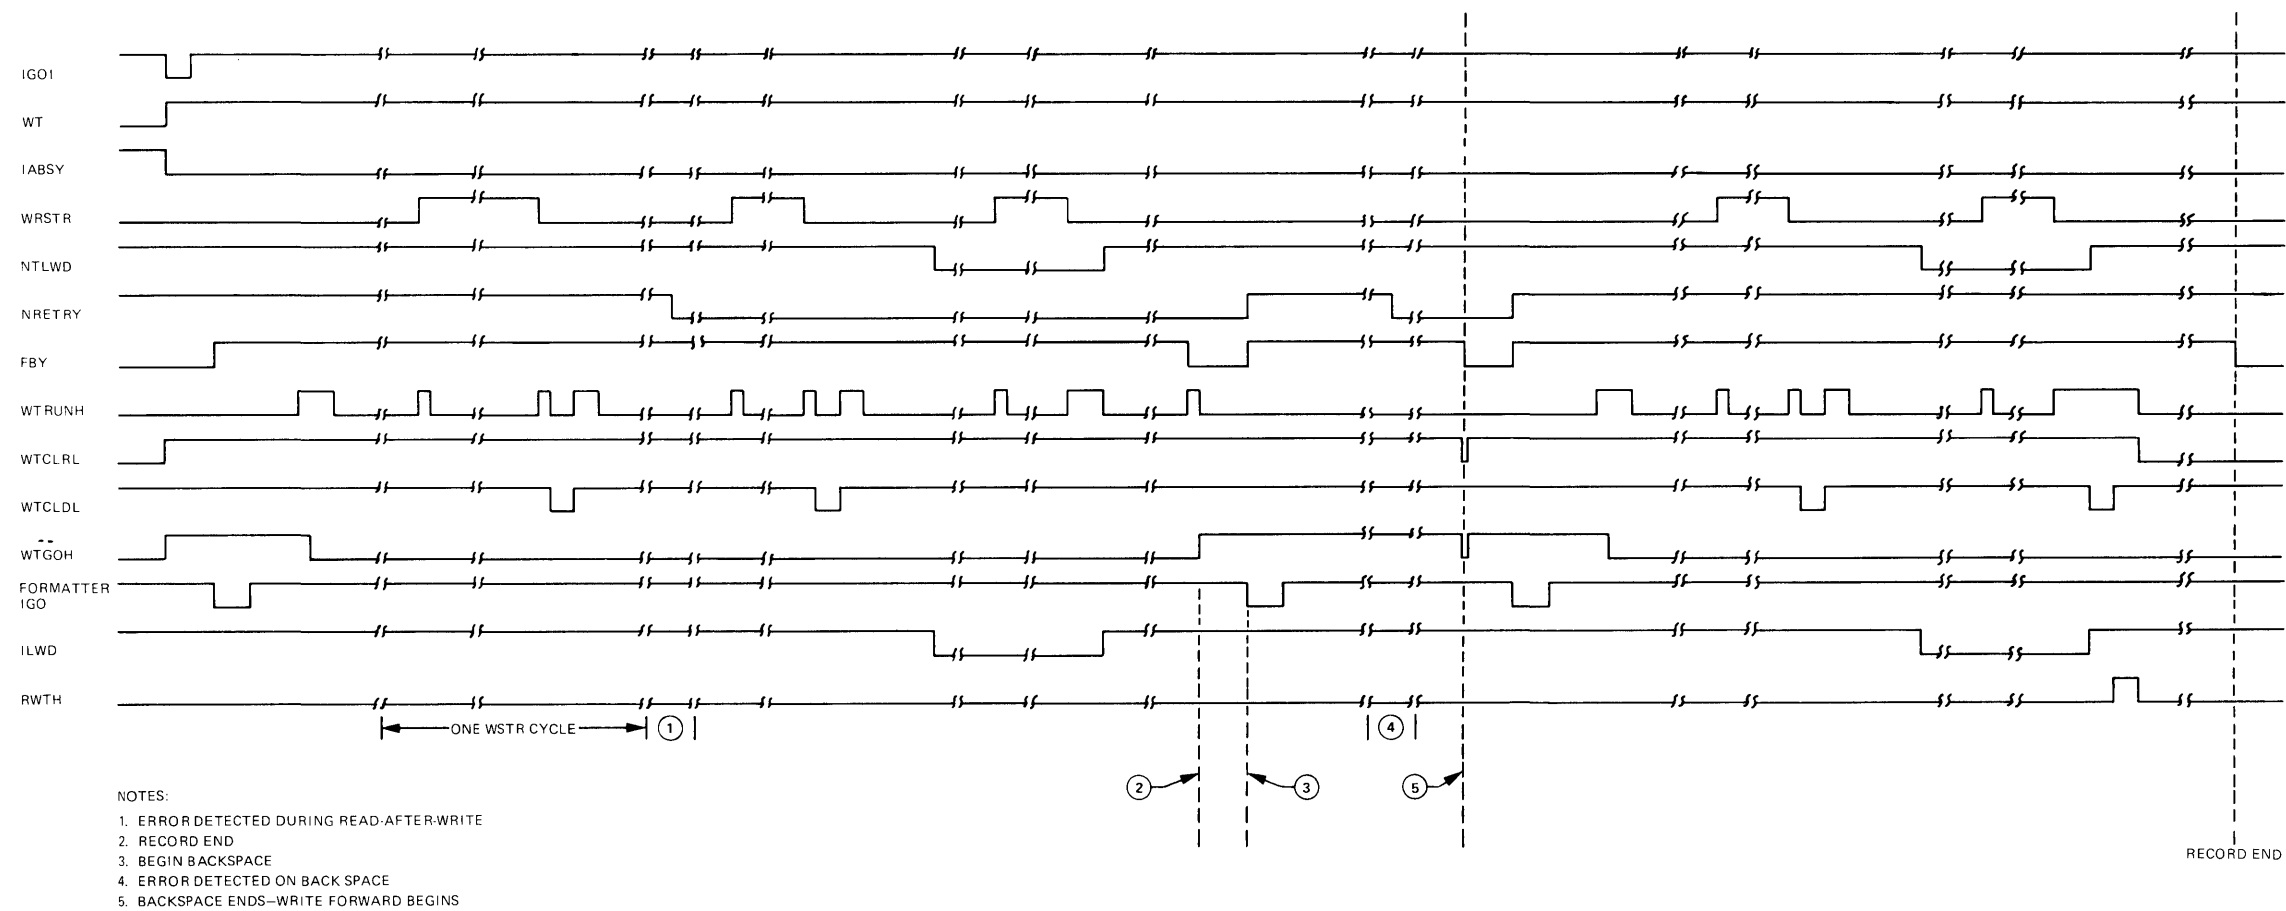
IGO1

WT

IABSY

WRSTR

NTLWD

NRETRY

FBY

WTRUNH

WTCLRL

WTCLDL

$\overline{\text{WTGOH}}$

FORMATTER IGO

ILWD

RWTH

ONE WSTR CYCLE

1

4

2

3

5

RECORD END

NOTES:

1. ERROR DETECTED DURING READ-AFTER-WRITE
2. RECORD END
3. BEGIN BACKSPACE
4. ERROR DETECTED ON BACK SPACE
5. BACKSPACE ENDS—WRITE FORWARD BEGINS